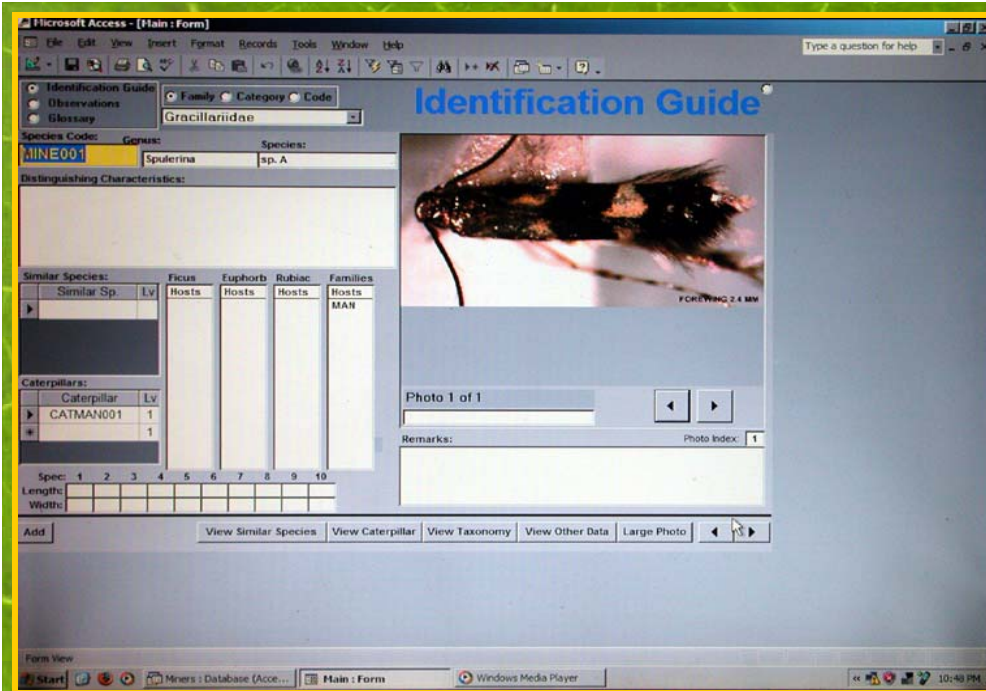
Microsoft Access - [Main : Form]

File Edit View Insert Format Records Tools Window Help

Type a question for help

Identification Guide
Observations
Glossary

Family Category Code

Gracillariidae

Identification Guide

Species Code: MINE001

Genus: Spulerina

Species: sp. A

Distinguishing Characteristics:

FOREWING 2.4 MM

Similar Species:

| | Similar Sp. | Lv |
|---|---|---|
| ▶ | | |

Ficus
Hosts

Euphorb
Hosts

Rubiac
Hosts

Families
Hosts
MAN

Caterpillars:

| | Caterpillar | Lv |
|---|---|---|
| ▶ | CATMAN001 | 1 |
| * | | 1 |

Photo 1 of 1

Remarks:

Photo Index: 1

| Spec: | 1 | 2 | 3 | 4 | 5 | 6 | 7 | 8 | 9 | 10 |
|---|---|---|---|---|---|---|---|---|---|---|
| Length: | | | | | | | | | | |
| Width: | | | | | | | | | | |

Add

View Similar Species | View Caterpillar | View Taxonomy | View Other Data | Large Photo

Form View

Start | Miners : Database (Acce... | Main : Form | Windows Media Player | 10:48 PM